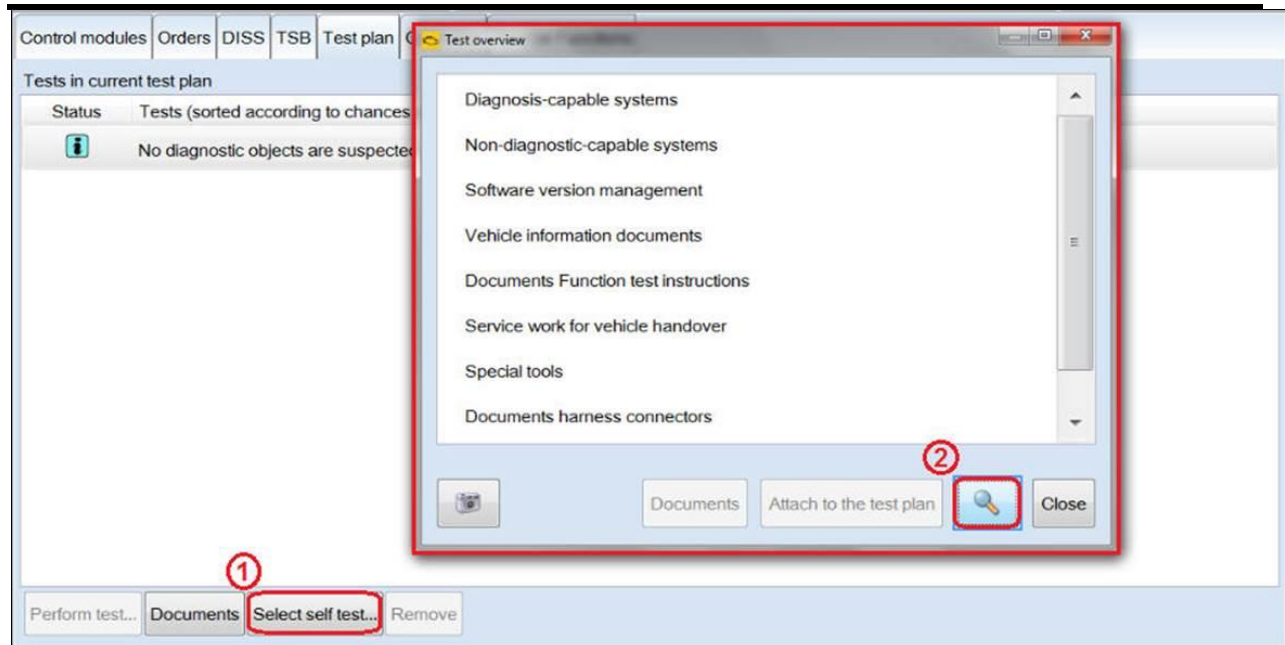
Control modules | Orders | DISS | TSB | Test plan | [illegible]

Tests in current test plan

| Status | Tests (sorted according to chances |
|---|---|
| i | No diagnostic objects are suspecte |

Test overview

Diagnosis-capable systems

Non-diagnostic-capable systems

Software version management

Vehicle information documents

Documents Function test instructions

Service work for vehicle handover

Special tools

Documents harness connectors

2

Documents

Attach to the test plan

Close

1

Perform test...

Documents

Select self test...

Remove